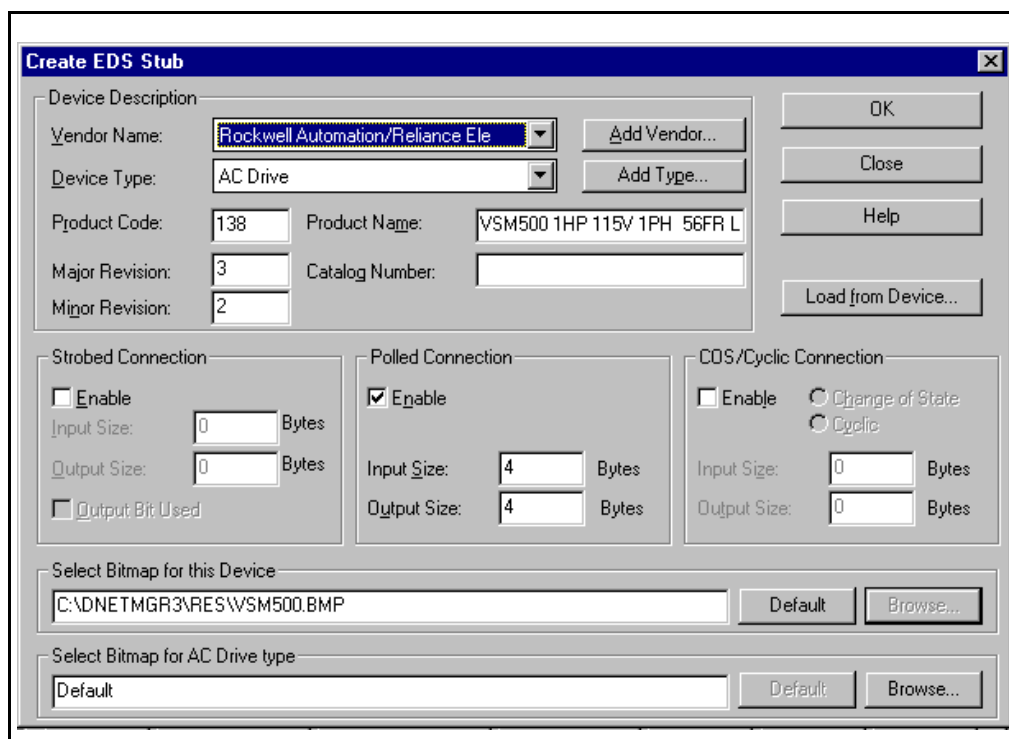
Create EDS Stub

Device Description

Vendor Name: Rockwell Automation/Reliance Ele

Add Vendor...

Device Type: AC Drive

Add Type...

Product Code: 138

Product Name: VSM500 1HP 115V 1PH 56FR L

Major Revision: 3

Catalog Number:

Minor Revision: 2

OK

Close

Help

Load from Device...

Strobed Connection

Enable

Input Size: 0 Bytes

Output Size: 0 Bytes

Output Bit Used

Polled Connection

Enable

Input Size: 4 Bytes

Output Size: 4 Bytes

COS/Cyclic Connection

Enable

Change of State

Cyclic

Input Size: 0 Bytes

Output Size: 0 Bytes

Select Bitmap for this Device

C:\DNETMGR3\RES\VSM500.BMP

Default

Browse...

Select Bitmap for AC Drive type

Default

Default

Browse...